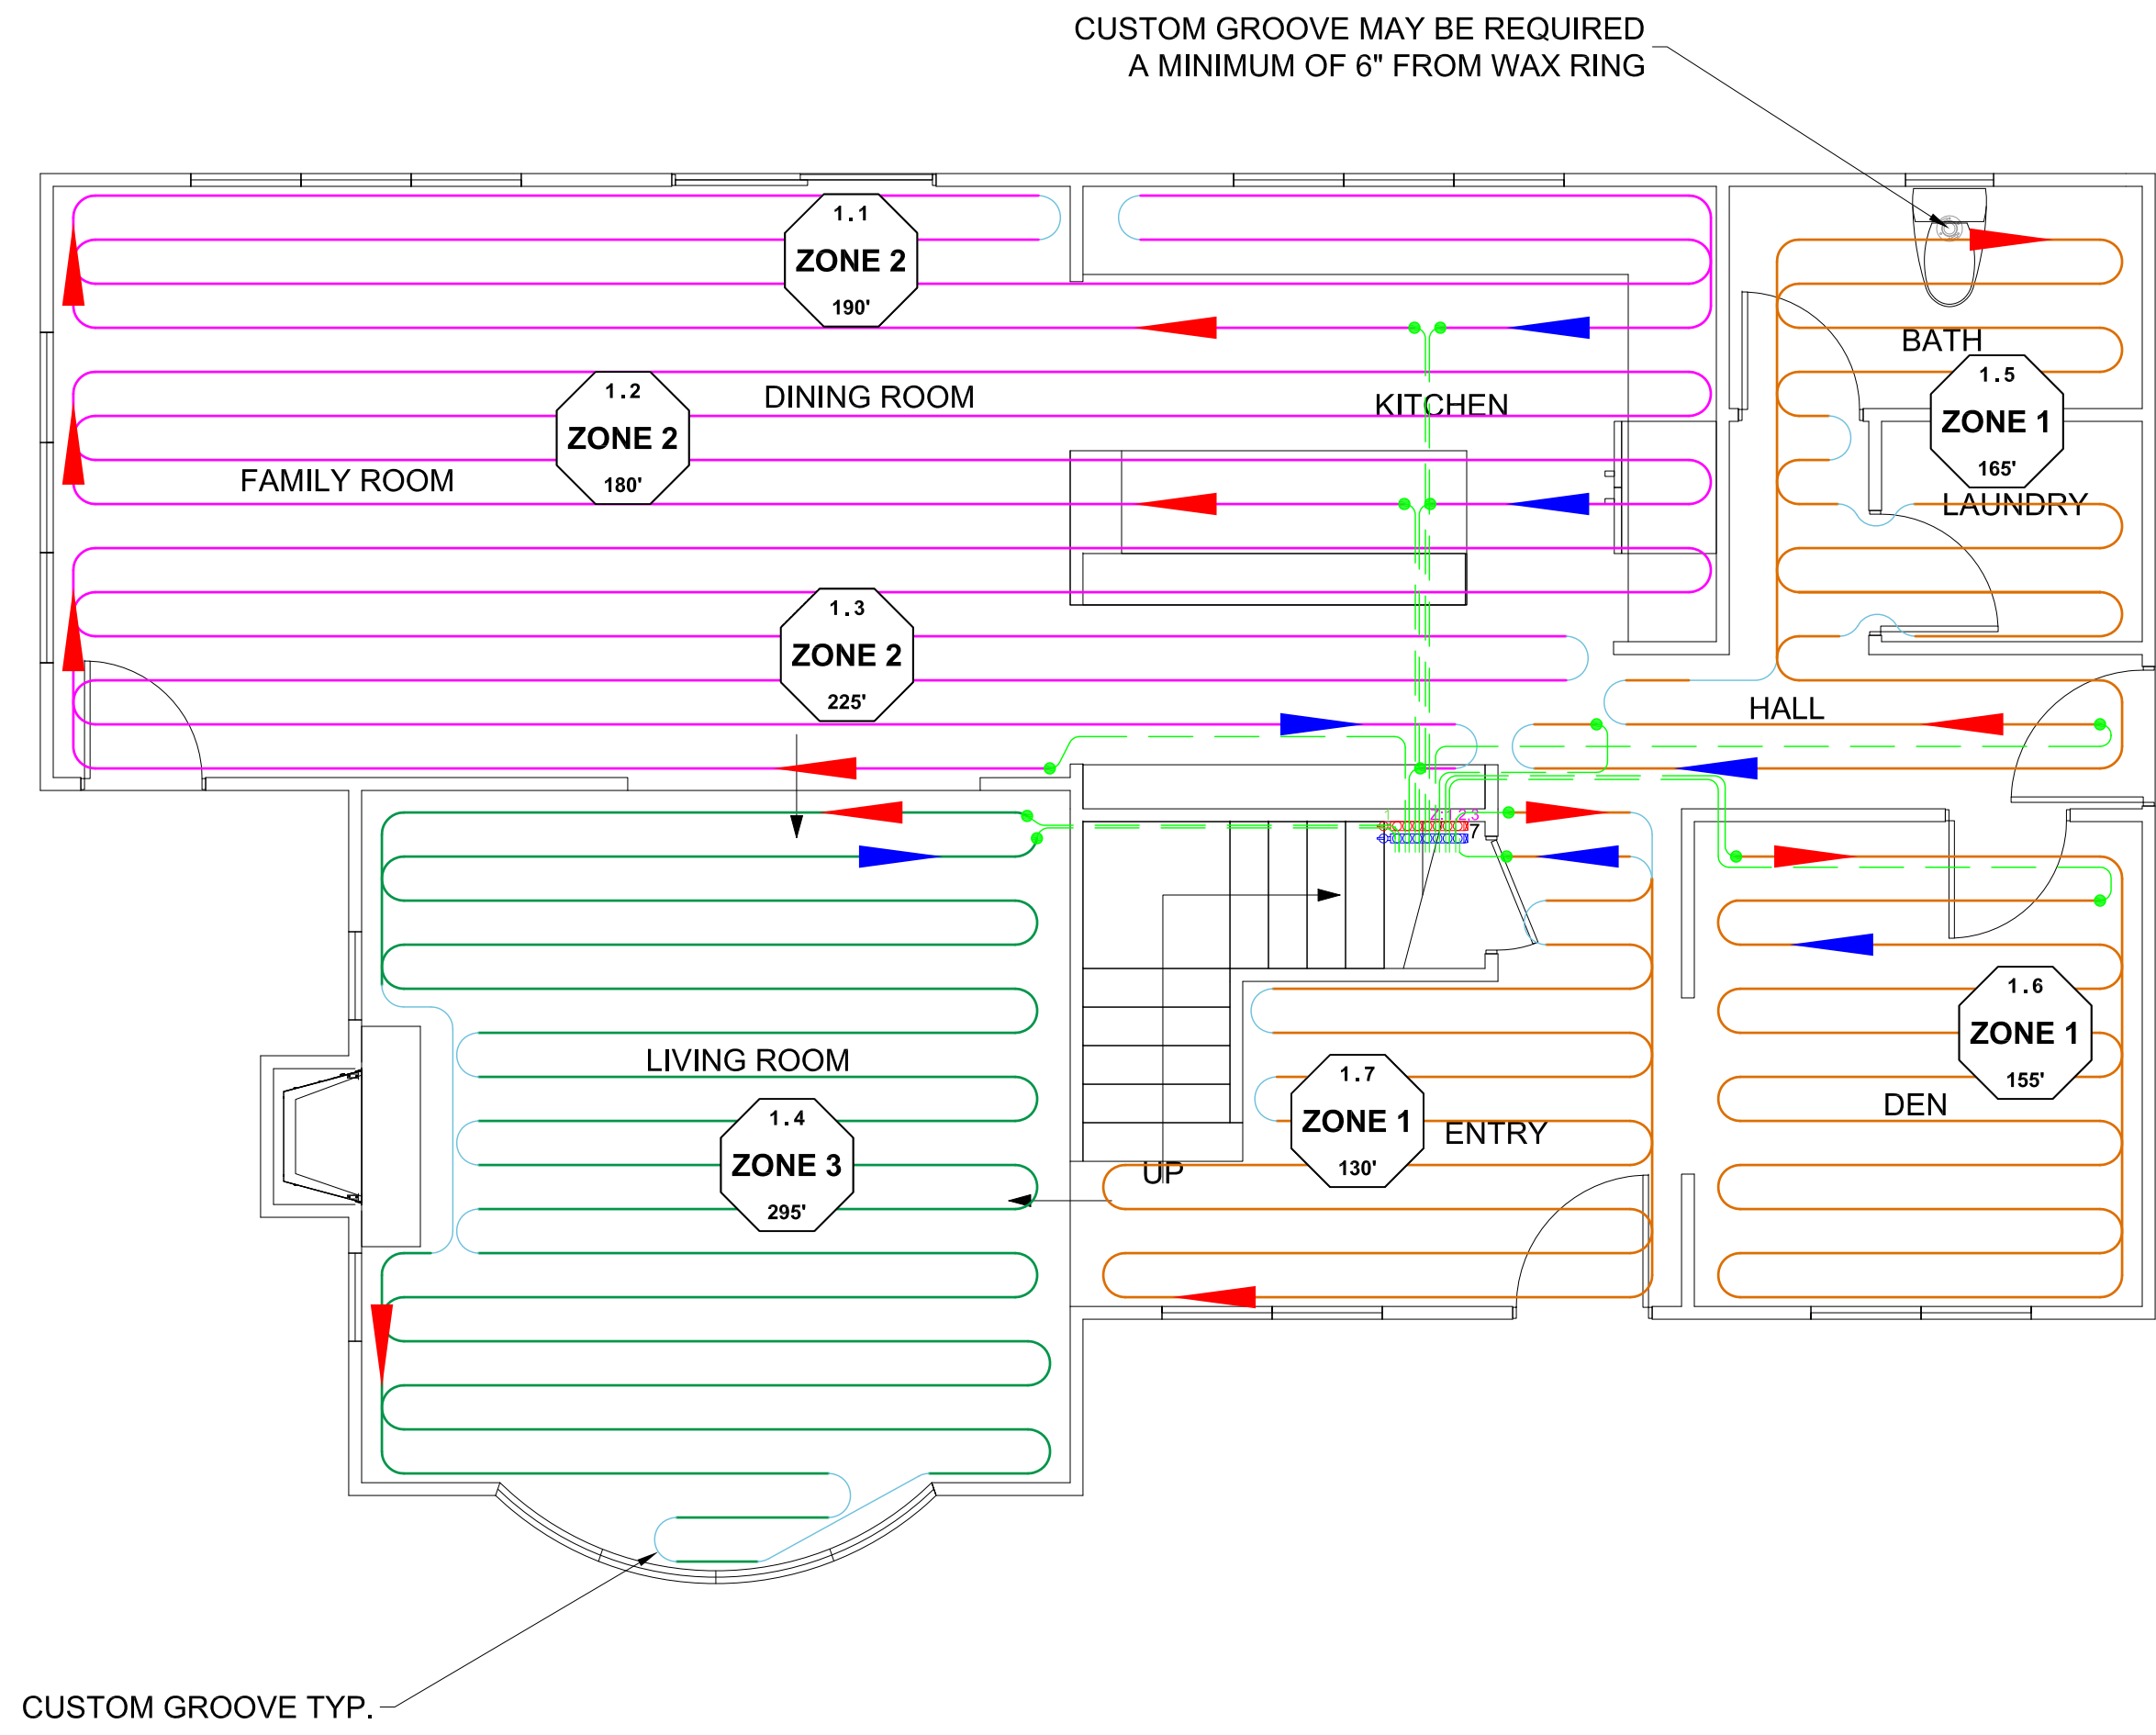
CUSTOM GROOVE MAY BE REQUIRED
A MINIMUM OF 6" FROM WAX RING

1.1
ZONE 2
190'

BATH

1.5
ZONE 1
165'

1.2
ZONE 2
180'

DINING ROOM

KITCHEN

FAMILY ROOM

LAUNDRY

1.3
ZONE 2
225'

HALL

7

1.6
ZONE 1
155'

LIVING ROOM

1.7
ZONE 1
130'

1.4
ZONE 3
295'

ENTRY

DEN

UP

CUSTOM GROOVE TYP.